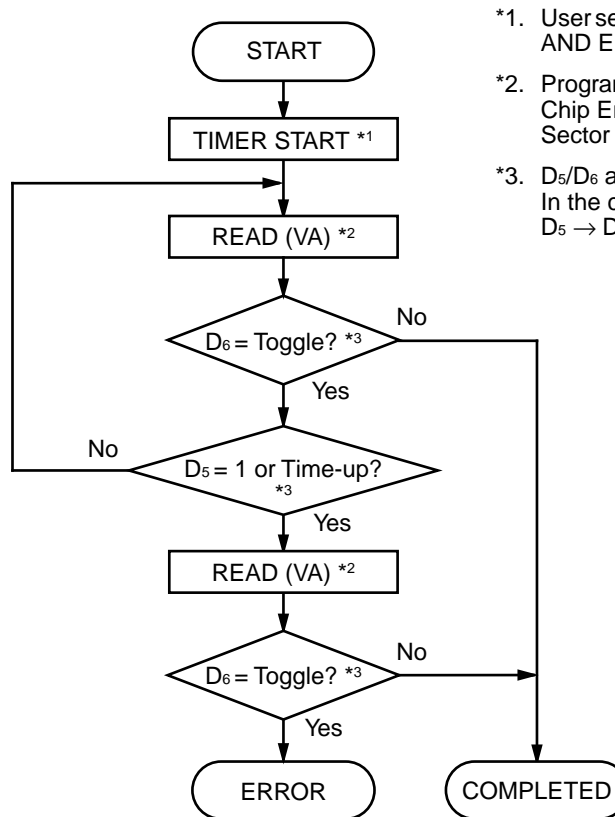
START

TIMER START *1

READ (VA) *2

$D_6$ = Toggle? *3

No

Yes

No

$D_5$ = 1 or Time-up? *3

Yes

READ (VA) *2

$D_6$ = Toggle? *3

No

Yes

ERROR

COMPLETED

*1. User se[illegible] AND E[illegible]

*2. Program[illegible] Chip Er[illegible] Sector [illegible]

*3. $D_5$/$D_6$ a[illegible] In the c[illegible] $D_5 \rightarrow$ D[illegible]